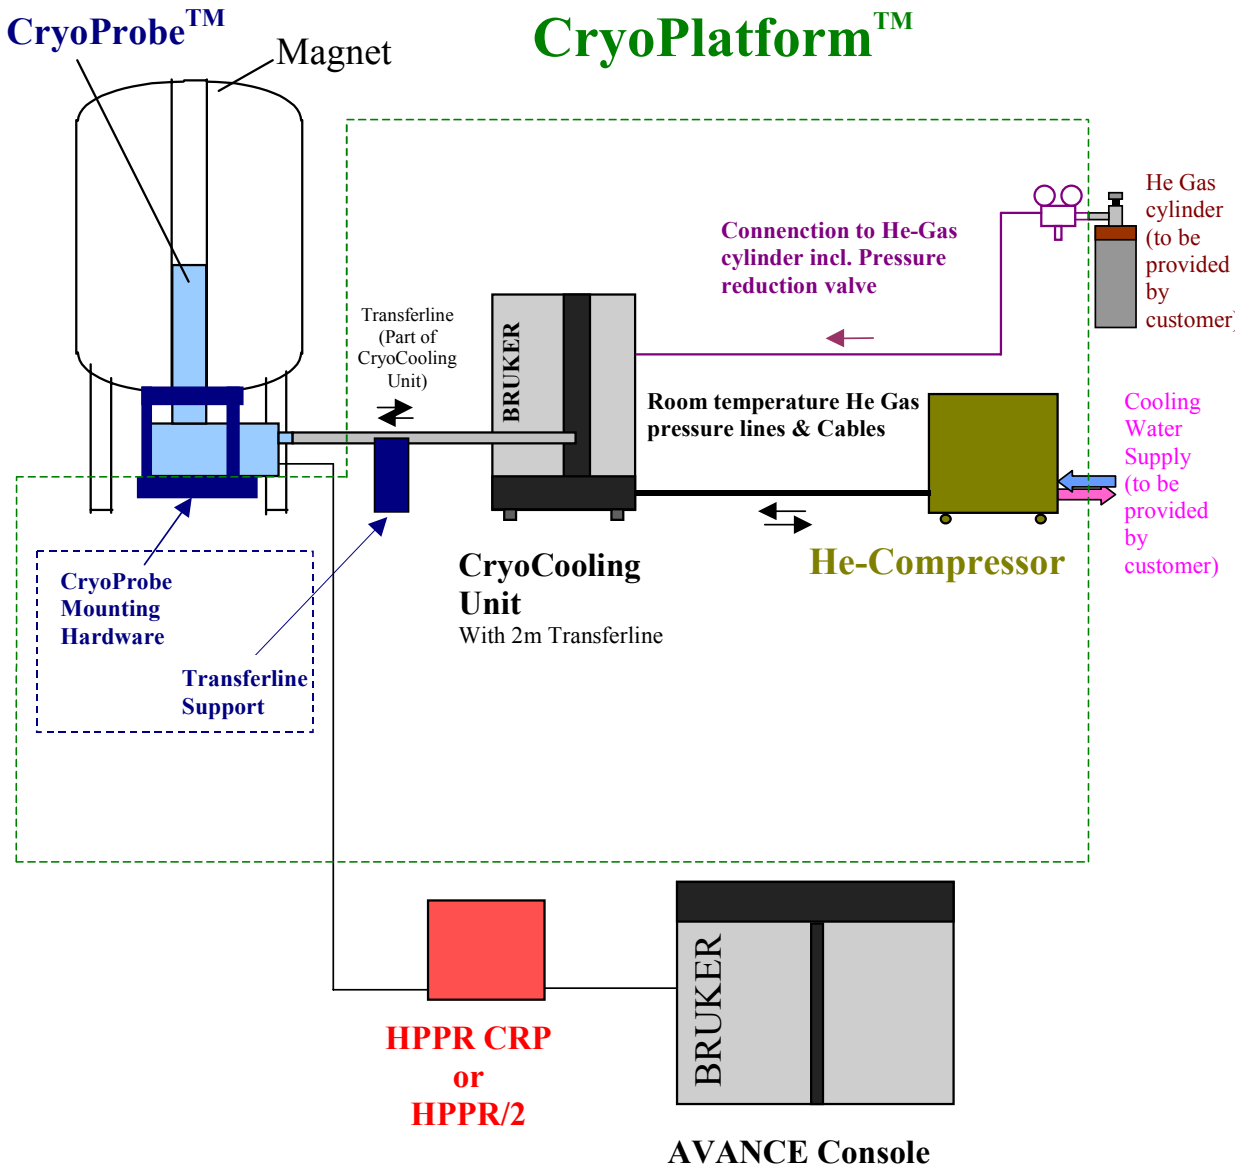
CryoProbe™

Magnet

CryoPlatform™

Connection to He-Gas cylinder incl. Pressure reduction valve

He Gas cylinder (to be provided by customer)

Transferline (Part of CryoCooling Unit)

BRUKER

Room temperature He Gas pressure lines & Cables

Cooling Water Supply (to be provided by customer)

CryoCooling Unit
With 2m Transferline

He-Compressor

CryoProbe Mounting Hardware

Transferline Support

HPPR CRP
or
HPPR/2

BRUKER

AVANCE Console